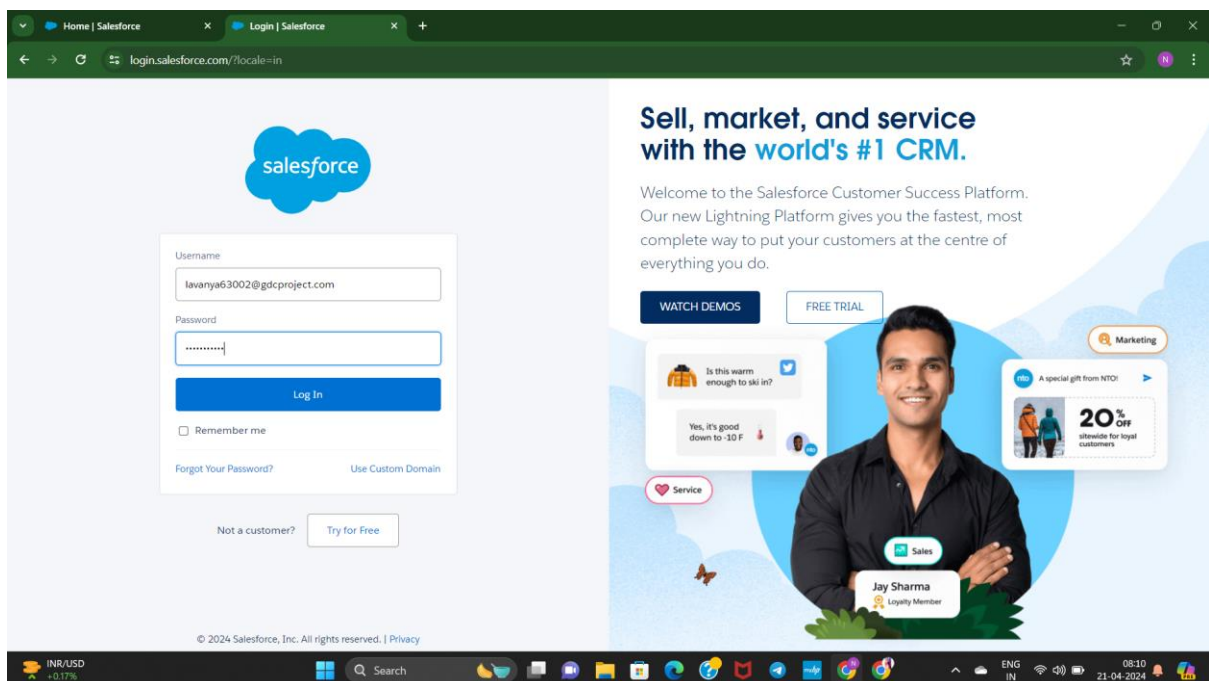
Home | Salesforce
Login | Salesforce
login.salesforce.com/?locale=in

salesforce

Username
lavanya63002@gdcproject.com
Password
••••••••••
Log In
Remember me
Forgot Your Password?
Use Custom Domain

Not a customer? Try for Free

© 2024 Salesforce, Inc. All rights reserved. | Privacy

Sell, market, and service with the world's #1 CRM.

Welcome to the Salesforce Customer Success Platform. Our new Lightning Platform gives you the fastest, most complete way to put your customers at the centre of everything you do.

WATCH DEMOS
FREE TRIAL

Is this warm enough to ski in?
Yes, it's good down to -10 F
Service
Marketing
nto A special gift from NTO!
20% OFF sitewide for loyal customers
Sales
Jay Sharma
Loyalty Member

INR/USD +0.17%
Search
ENG IN
08:10
21-04-2024